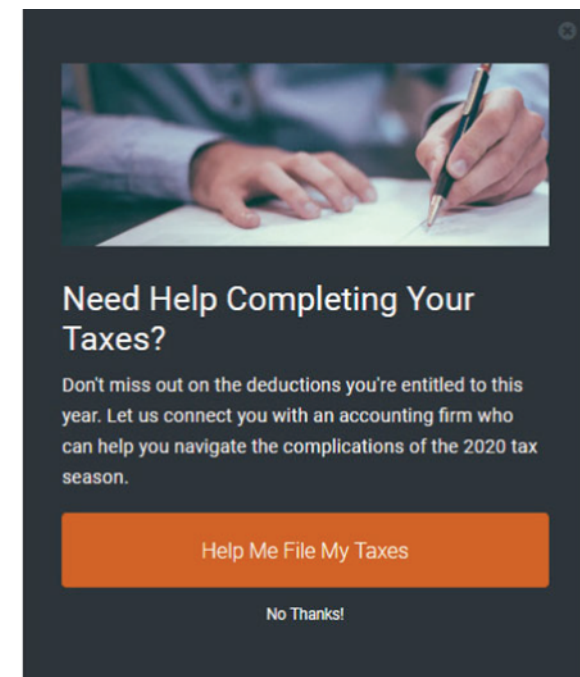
Need Help Completing Your Taxes?

Don't miss out on the deductions you're entitled to this year. Let us connect you with an accounting firm who can help you navigate the complications of the 2020 tax season.

Help Me File My Taxes

No Thanks!